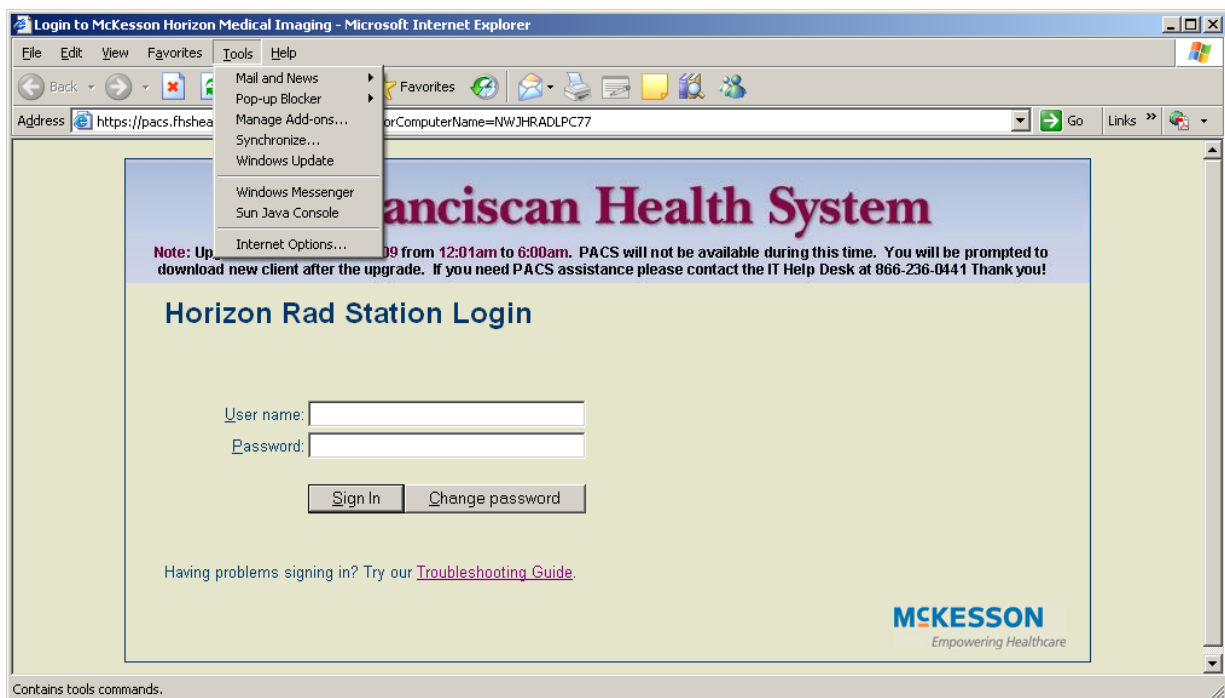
Login to McKesson Horizon Medical Imaging - Microsoft Internet Explorer

File Edit View Favorites Tools Help

Back Favorites

Mail and News
Pop-up Blocker
Manage Add-ons...
Synchronize...
Windows Update
Windows Messenger
Sun Java Console
Internet Options...

Address https://pacs.fhshea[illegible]orComputerName=NWJHRADLPC77 Go Links

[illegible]anciscan Health System

Note: Up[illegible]09 from 12:01am to 6:00am. PACS will not be available during this time. You will be prompted to download new client after the upgrade. If you need PACS assistance please contact the IT Help Desk at 866-236-0441 Thank you!

Horizon Rad Station Login

User name:
Password:

Sign In Change password

Having problems signing in? Try our Troubleshooting Guide.

McKESSON
Empowering Healthcare

Contains tools commands.